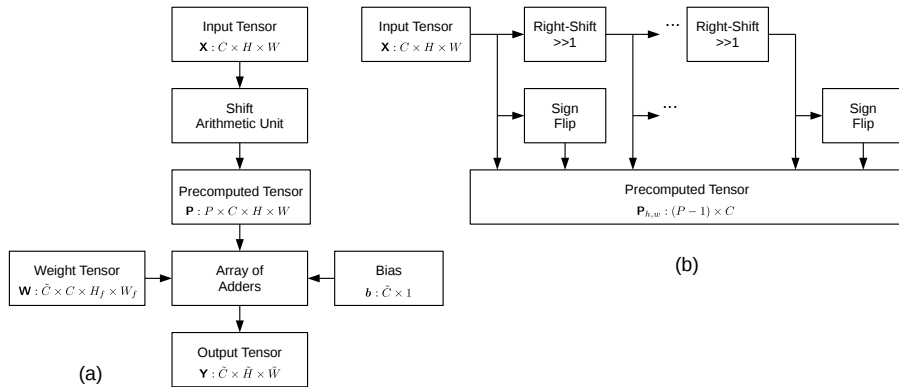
Input Tensor
$\mathbf{X} : C \times H \times W$

Shift Arithmetic Unit

Precomputed Tensor
$\mathbf{P} : P \times C \times H \times W$

Weight Tensor
$\mathbf{W} : \tilde{C} \times C \times H_f \times W_f$

Array of Adders

Bias
$\boldsymbol{b} : \tilde{C} \times 1$

Output Tensor
$\mathbf{Y} : \tilde{C} \times \tilde{H} \times \tilde{W}$

(a)

Input Tensor
$\mathbf{X} : C \times H \times W$

Right-Shift
>>1

...

Right-Shift
>>1

Sign Flip

...

Sign Flip

Precomputed Tensor
$\mathbf{P}_{h,w} : (P-1) \times C$

(b)